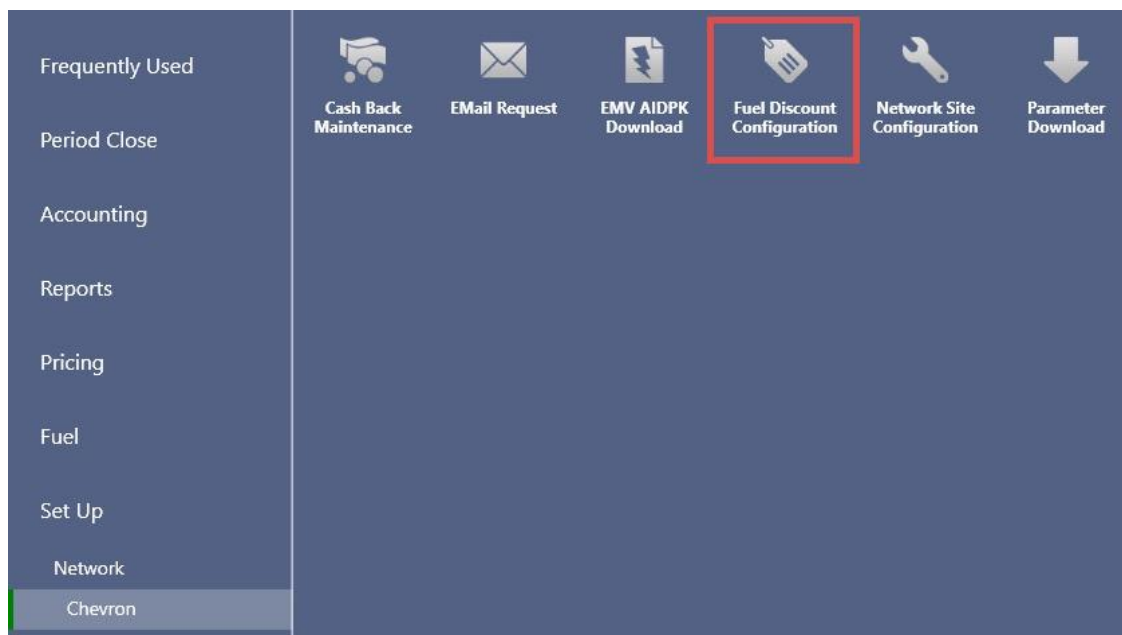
Frequently Used

Period Close

Accounting

Reports

Pricing

Fuel

Set Up

Network

Chevron

Cash Back Maintenance

EMail Request

EMV AIDPK Download

Fuel Discount Configuration

Network Site Configuration

Parameter Download